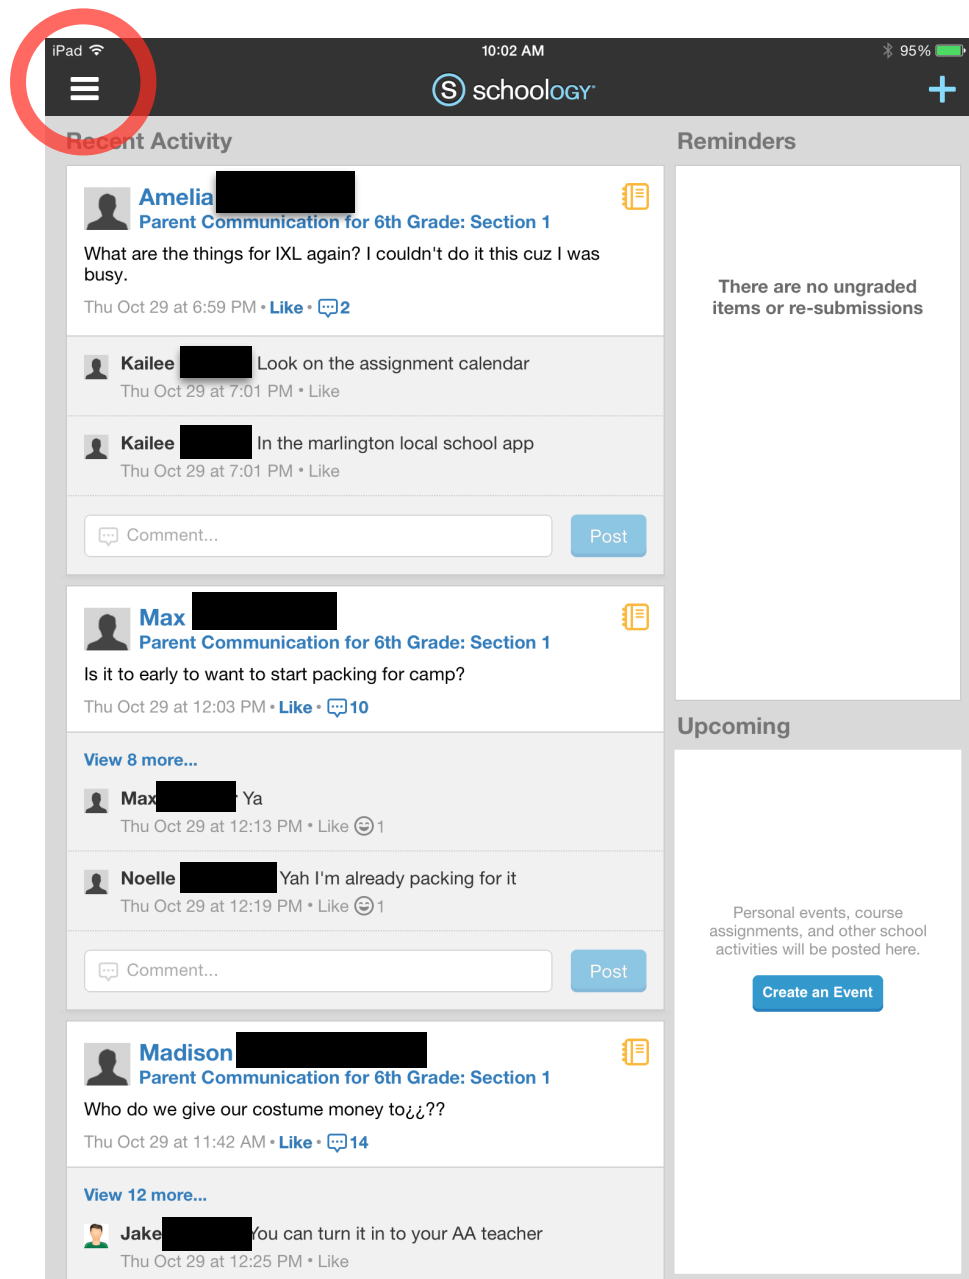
iPad 10:02 AM 95%

schoology

Recent Activity

Amelia
Parent Communication for 6th Grade: Section 1
What are the things for IXL again? I couldn't do it this cuz I was busy.
Thu Oct 29 at 6:59 PM • Like • 2

Kailee Look on the assignment calendar
Thu Oct 29 at 7:01 PM • Like

Kailee In the marlington local school app
Thu Oct 29 at 7:01 PM • Like

Comment... Post

Max
Parent Communication for 6th Grade: Section 1
Is it to early to want to start packing for camp?
Thu Oct 29 at 12:03 PM • Like • 10

View 8 more...

Max Ya
Thu Oct 29 at 12:13 PM • Like 1

Noelle Yah I'm already packing for it
Thu Oct 29 at 12:19 PM • Like 1

Comment... Post

Madison
Parent Communication for 6th Grade: Section 1
Who do we give our costume money to¿¿??
Thu Oct 29 at 11:42 AM • Like • 14

View 12 more...

Jake You can turn it in to your AA teacher
Thu Oct 29 at 12:25 PM • Like

Reminders

There are no ungraded items or re-submissions

Upcoming

Personal events, course assignments, and other school activities will be posted here.

Create an Event